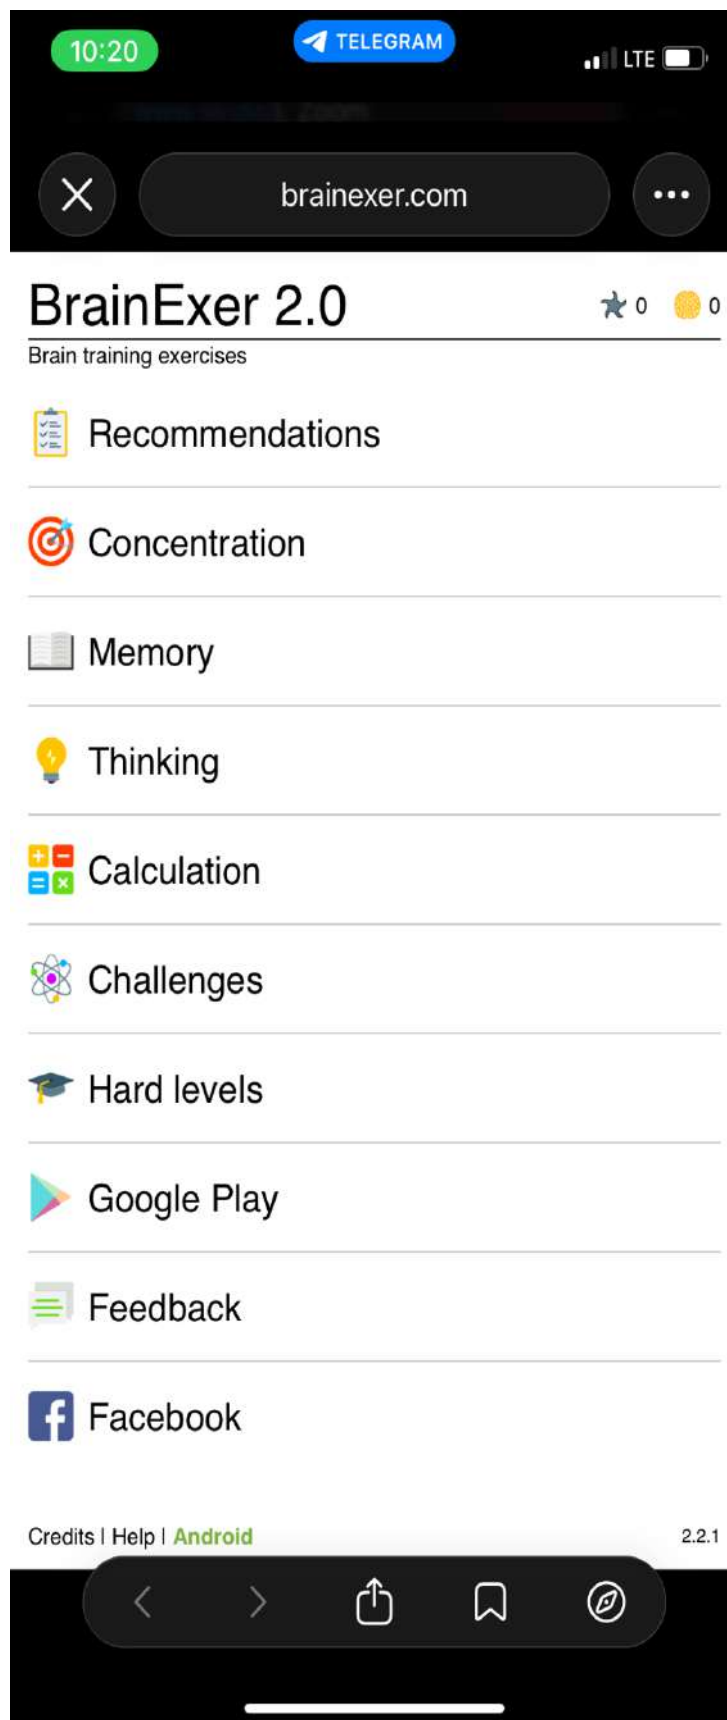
10:20
TELEGRAM
LTE

brainexer.com

BrainExer 2.0
0 0
Brain training exercises

Recommendations

Concentration

Memory

Thinking

Calculation

Challenges

Hard levels

Google Play

Feedback

Facebook

Credits | Help | Android
2.2.1